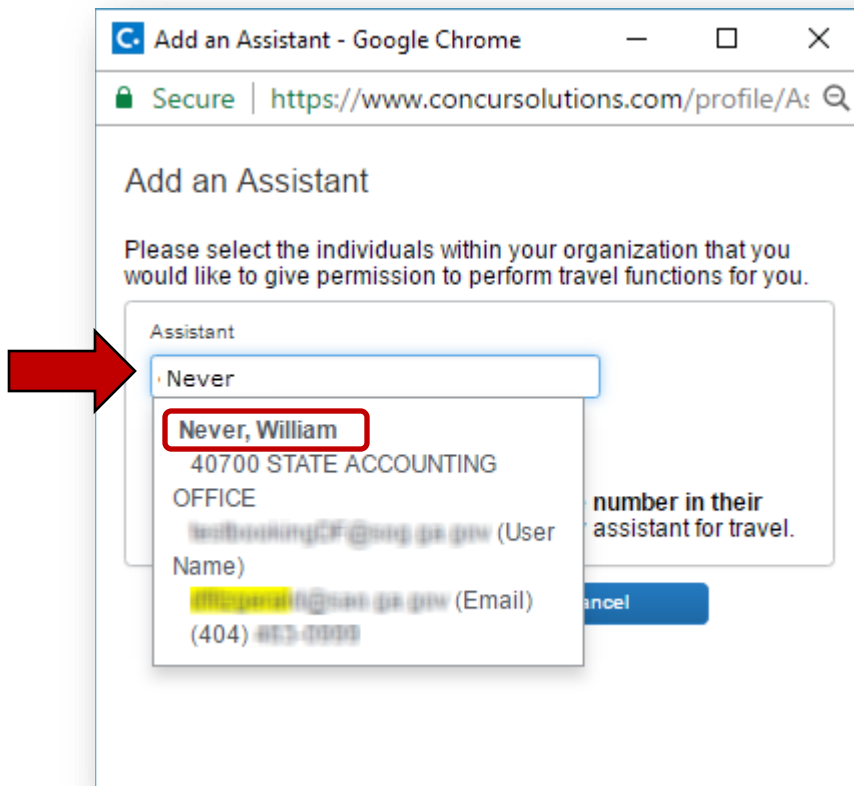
Add an Assistant - Google Chrome

Secure | https://www.concursolutions.com/profile/As

Add an Assistant

Please select the individuals within your organization that you would like to give permission to perform travel functions for you.

Assistant

Never

Never, William
40700 STATE ACCOUNTING OFFICE
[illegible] (User Name)
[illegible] (Email)
(404) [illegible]

number in their
assistant for travel.

ancel